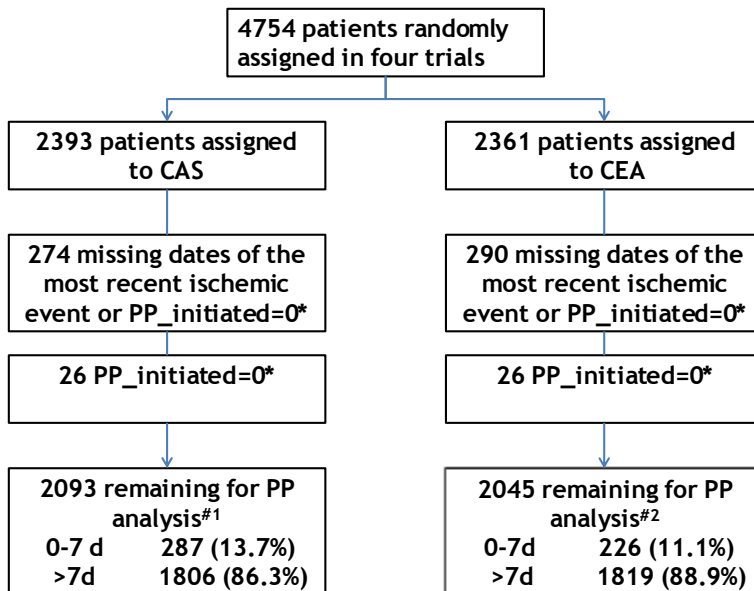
4754 patients randomly assigned in four trials

2393 patients assigned to CAS

274 missing dates of the most recent ischemic event or PP_initiated=0*

26 PP_initiated=0*

2093 remaining for PP analysis$^{\#1}$
0-7 d 287 (13.7%)
>7d 1806 (86.3%)

2361 patients assigned to CEA

290 missing dates of the most recent ischemic event or PP_initiated=0*

26 PP_initiated=0*

2045 remaining for PP analysis$^{\#2}$
0-7d 226 (11.1%)
>7d 1819 (88.9%)